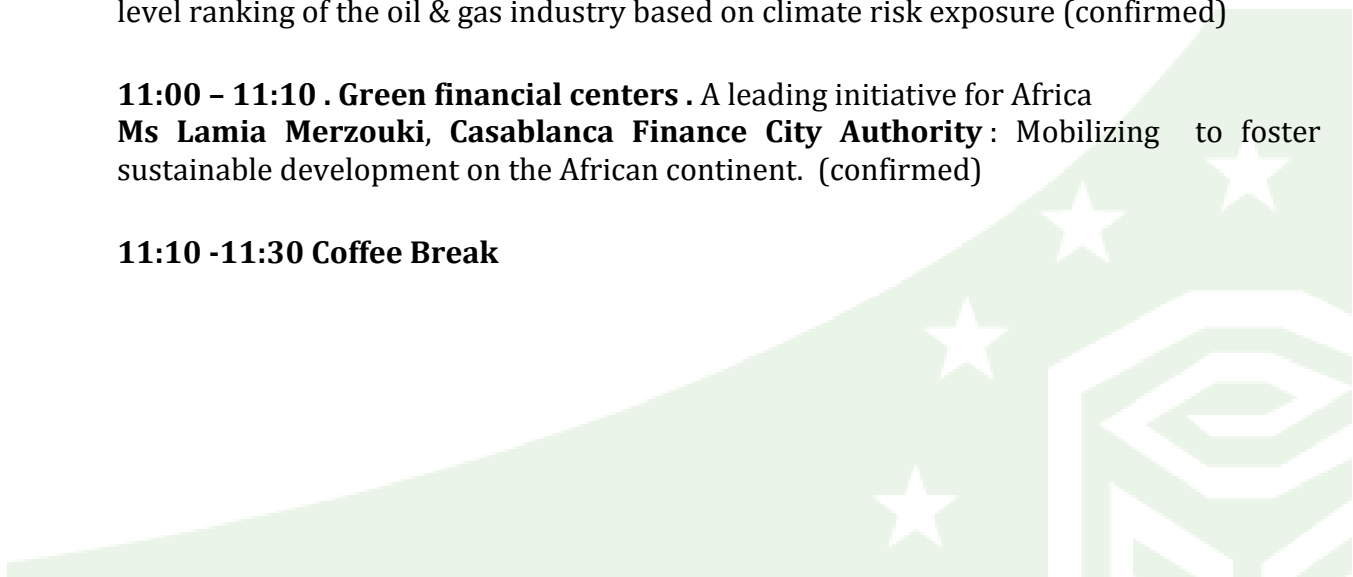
level ranking of the oil & gas industry based on climate risk exposure (confirmed)

**11:00 – 11:10 . Green financial centers .** A leading initiative for Africa
**Ms Lamia Merzouki**, **Casablanca Finance City Authority** : Mobilizing to foster sustainable development on the African continent. (confirmed)

**11:10 -11:30 Coffee Break**